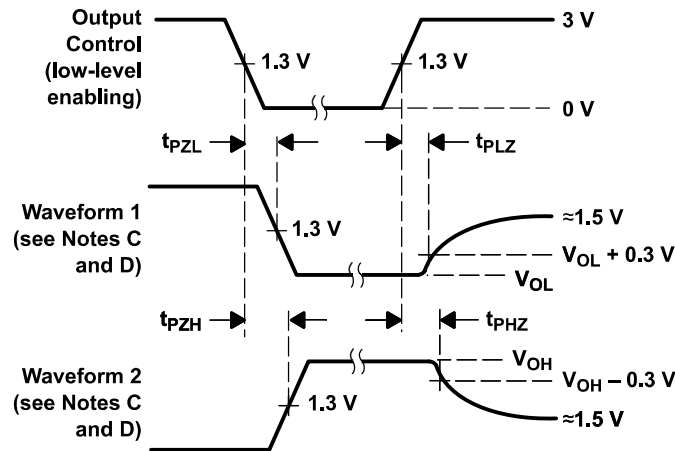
Output Control (low-level enabling)

1.3 V

1.3 V

3 V

0 V

$t_{PZL}$

$t_{PLZ}$

Waveform 1 (see Notes C and D)

1.3 V

≈1.5 V

$V_{OL}$ + 0.3 V

$V_{OL}$

$t_{PZH}$

$t_{PHZ}$

Waveform 2 (see Notes C and D)

$V_{OH}$

$V_{OH}$ – 0.3 V

1.3 V

≈1.5 V